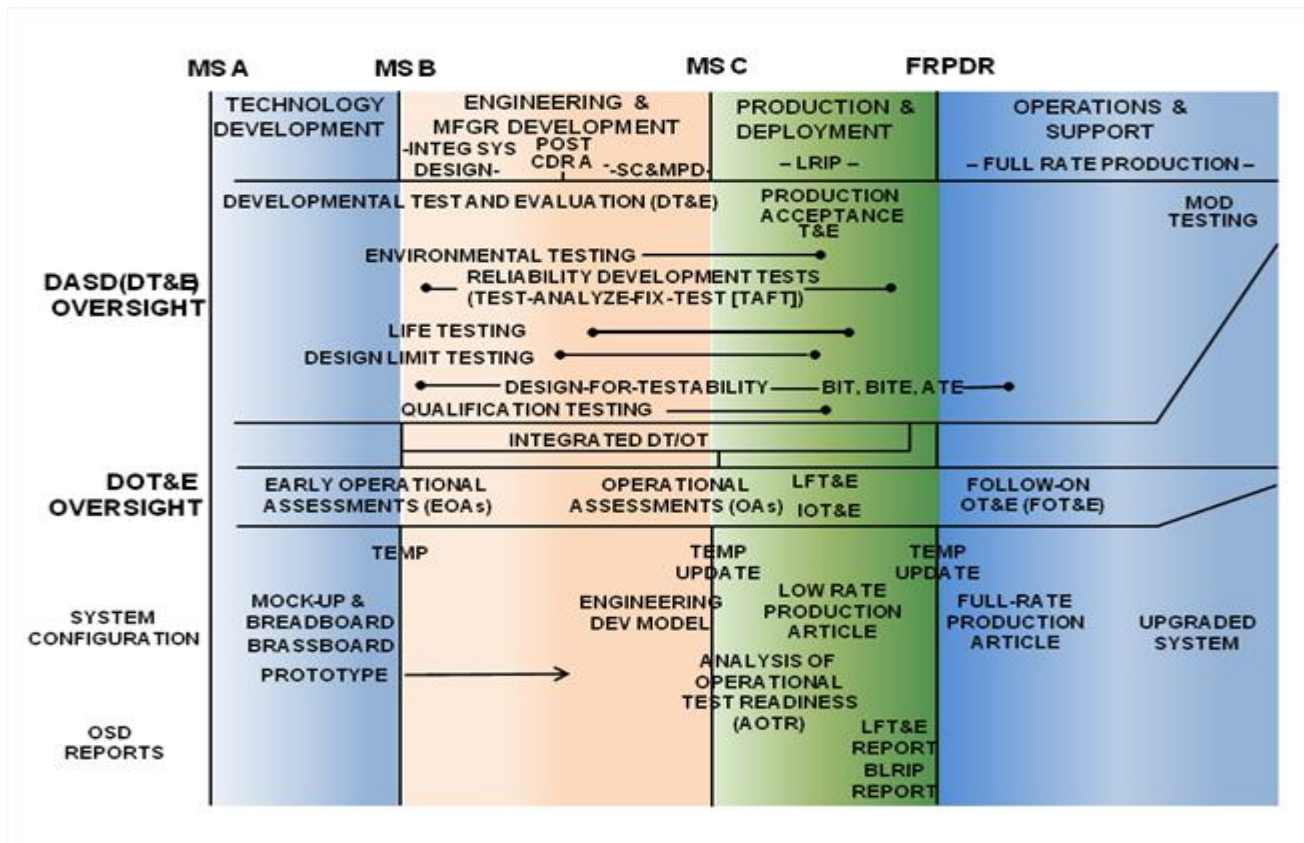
MS A MS B MS C FRPDR

TECHNOLOGY DEVELOPMENT

ENGINEERING & MFGR DEVELOPMENT
-INTEG SYS DESIGN-
POST CDR A
-SC&MPD-

PRODUCTION & DEPLOYMENT
– LRIP –

OPERATIONS & SUPPORT
– FULL RATE PRODUCTION –

DEVELOPMENTAL TEST AND EVALUATION (DT&E)

PRODUCTION ACCEPTANCE T&E

MOD TESTING

DASD(DT&E) OVERSIGHT

ENVIRONMENTAL TESTING

RELIABILITY DEVELOPMENT TESTS (TEST-ANALYZE-FIX-TEST [TAFT])

LIFE TESTING

DESIGN LIMIT TESTING

DESIGN-FOR-TESTABILITY BIT, BITE, ATE

QUALIFICATION TESTING

INTEGRATED DT/OT

DOT&E OVERSIGHT

EARLY OPERATIONAL ASSESSMENTS (EOAs)

OPERATIONAL ASSESSMENTS (OAs)

LFT&E
IOT&E

FOLLOW-ON OT&E (FOT&E)

TEMP

TEMP UPDATE

TEMP UPDATE

SYSTEM CONFIGURATION

MOCK-UP & BREADBOARD BRASSBOARD
PROTOTYPE

ENGINEERING DEV MODEL

LOW RATE PRODUCTION ARTICLE

FULL-RATE PRODUCTION ARTICLE

UPGRADED SYSTEM

OSD REPORTS

ANALYSIS OF OPERATIONAL TEST READINESS (AOTR)

LFT&E REPORT
BLRIP REPORT